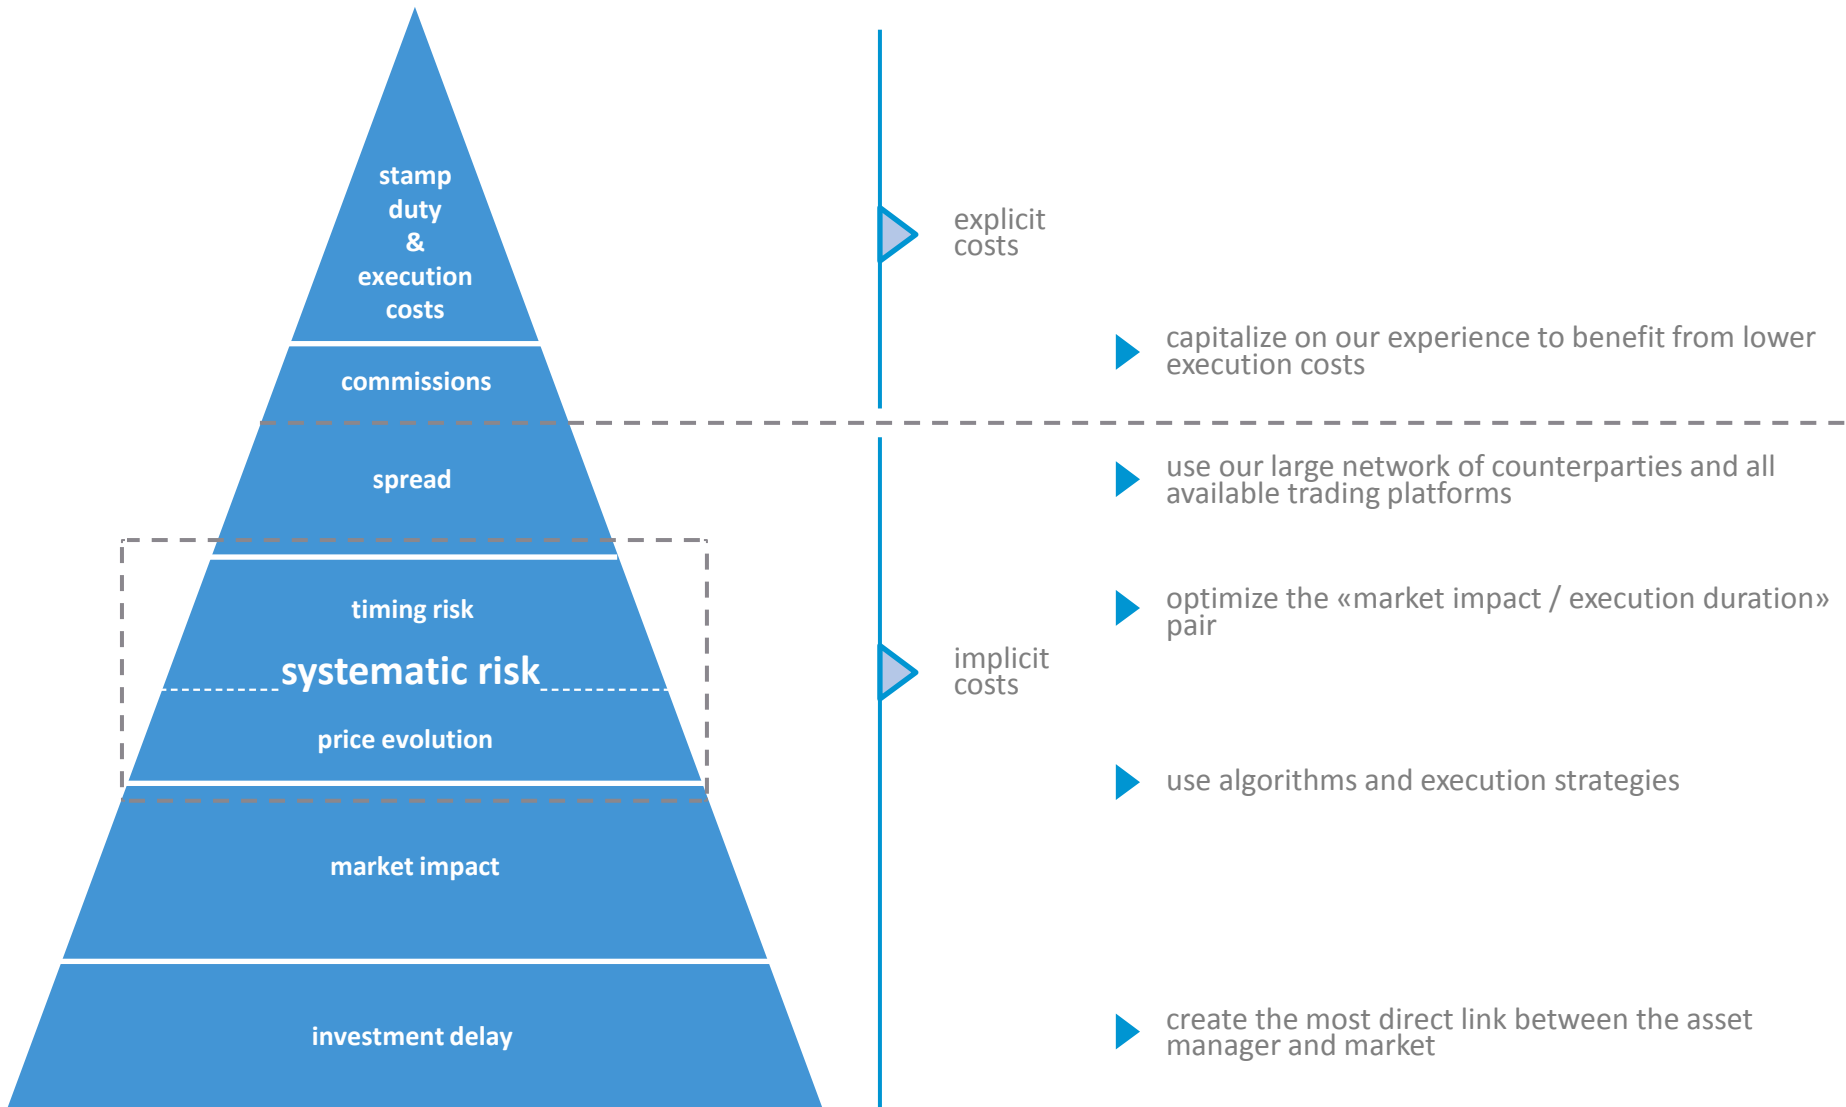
stamp duty & execution costs

commissions

spread

timing risk

systematic risk

price evolution

market impact

investment delay

explicit costs

capitalize on our experience to benefit from lower execution costs

use our large network of counterparties and all available trading platforms

implicit costs

optimize the «market impact / execution duration» pair

use algorithms and execution strategies

create the most direct link between the asset manager and market